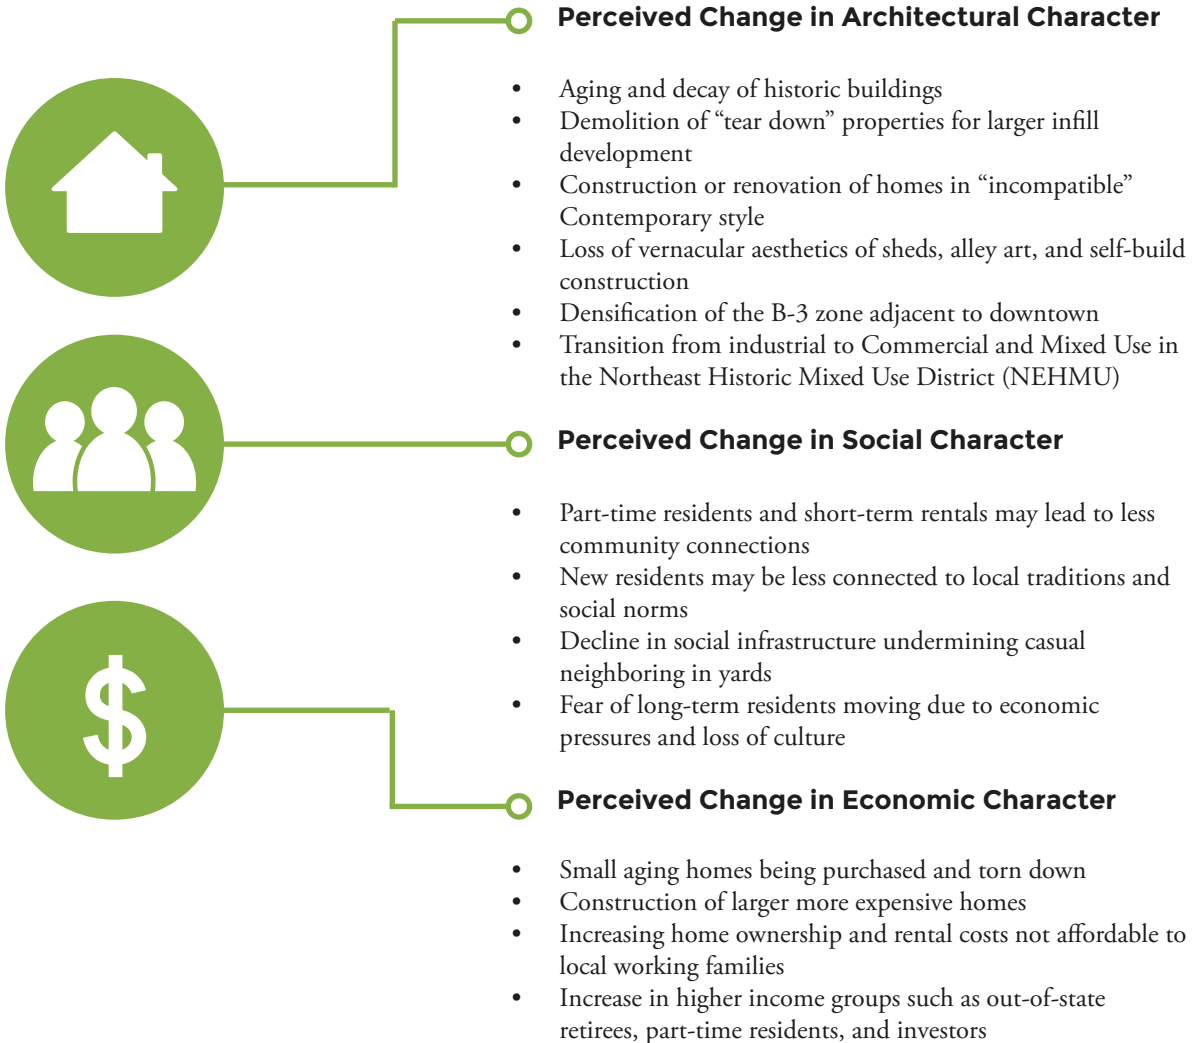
Perceived Change in Architectural Character

- Aging and decay of historic buildings
- Demolition of “tear down” properties for larger infill development
- Construction or renovation of homes in “incompatible” Contemporary style
- Loss of vernacular aesthetics of sheds, alley art, and self-build construction
- Densification of the B-3 zone adjacent to downtown
- Transition from industrial to Commercial and Mixed Use in the Northeast Historic Mixed Use District (NEHMU)

Perceived Change in Social Character

- Part-time residents and short-term rentals may lead to less community connections
- New residents may be less connected to local traditions and social norms
- Decline in social infrastructure undermining casual neighboring in yards
- Fear of long-term residents moving due to economic pressures and loss of culture

Perceived Change in Economic Character

- Small aging homes being purchased and torn down
- Construction of larger more expensive homes
- Increasing home ownership and rental costs not affordable to local working families
- Increase in higher income groups such as out-of-state retirees, part-time residents, and investors